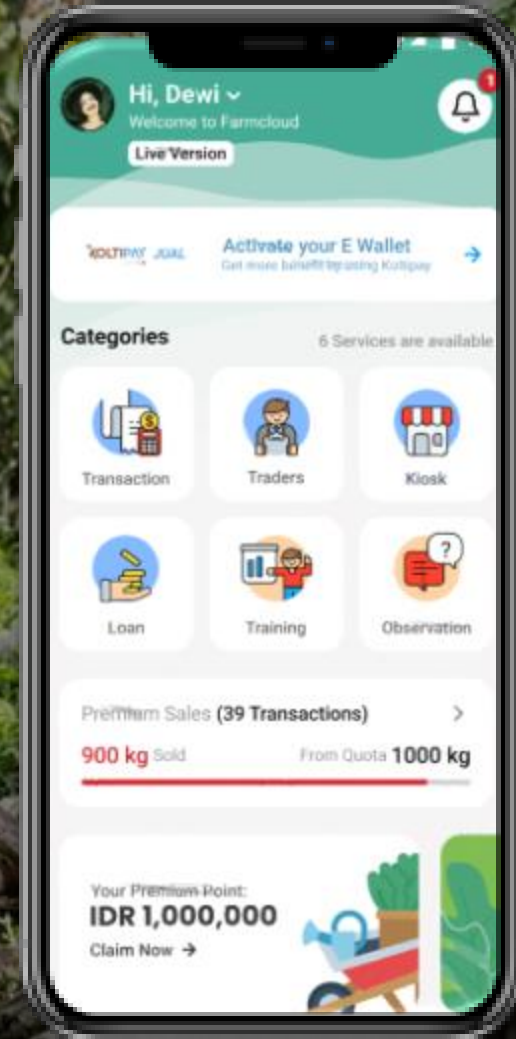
Hi, Dewi
Welcome to Farmcloud
Live Version

1

KOLTIPAY JUAL
Activate your E Wallet
Get more benefit by using Koltipay

Categories
6 Services are available

Transaction
Traders
Kiosk
Loan
Training
Observation

Premium Sales (39 Transactions)
900 kg Sold
From Quota 1000 kg

Your Premium Point:
IDR 1,000,000
Claim Now →